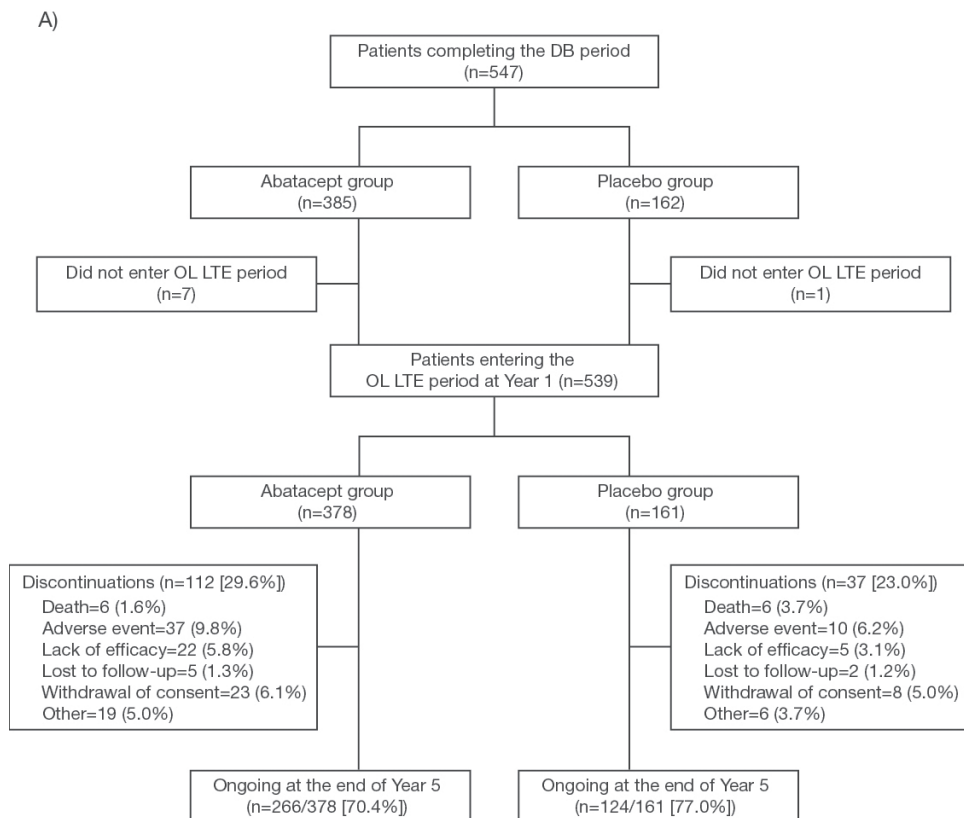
A)

Patients completing the DB period
(n=547)

Abatacept group
(n=385)

Placebo group
(n=162)

Did not enter OL LTE period
(n=7)

Did not enter OL LTE period
(n=1)

Patients entering the
OL LTE period at Year 1 (n=539)

Abatacept group
(n=378)

Placebo group
(n=161)

Discontinuations (n=112 [29.6%])
Death=6 (1.6%)
Adverse event=37 (9.8%)
Lack of efficacy=22 (5.8%)
Lost to follow-up=5 (1.3%)
Withdrawal of consent=23 (6.1%)
Other=19 (5.0%)

Discontinuations (n=37 [23.0%])
Death=6 (3.7%)
Adverse event=10 (6.2%)
Lack of efficacy=5 (3.1%)
Lost to follow-up=2 (1.2%)
Withdrawal of consent=8 (5.0%)
Other=6 (3.7%)

Ongoing at the end of Year 5
(n=266/378 [70.4%])

Ongoing at the end of Year 5
(n=124/161 [77.0%])